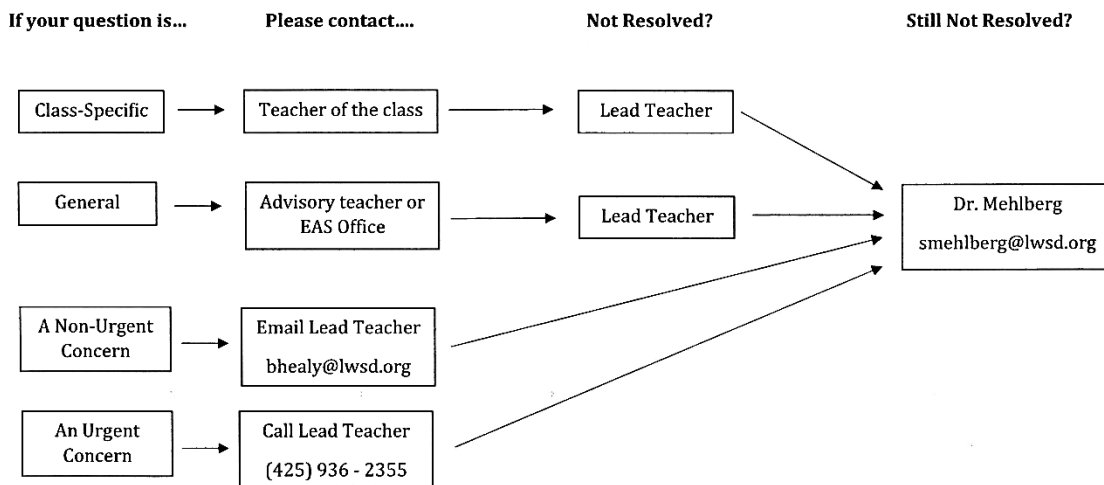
If your question is...

Please contact....

Not Resolved?

Still Not Resolved?

Class-Specific

Teacher of the class

Lead Teacher

General

Advisory teacher or EAS Office

Lead Teacher

Dr. Mehlberg

smehlberg@lwsd.org

A Non-Urgent Concern

Email Lead Teacher

bhealy@lwsd.org

An Urgent Concern

Call Lead Teacher

(425) 936 - 2355